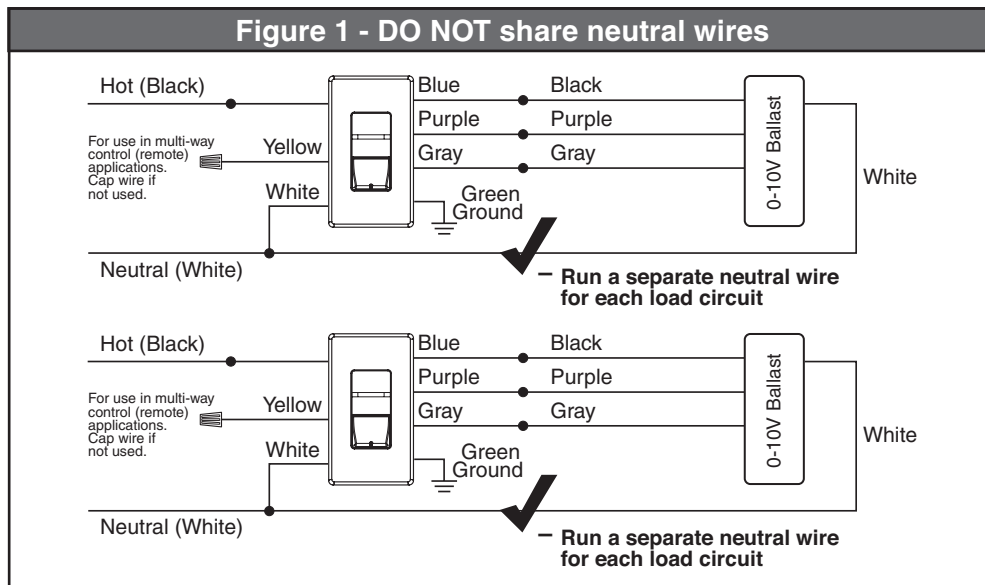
Figure 1 - DO NOT share neutral wires

Hot (Black)

For use in multi-way control (remote) applications. Cap wire if not used.

Yellow

White

Blue

Purple

Gray

Green Ground

Black

Purple

Gray

0-10V Ballast

White

Neutral (White)

– Run a separate neutral wire for each load circuit

Hot (Black)

For use in multi-way control (remote) applications. Cap wire if not used.

Yellow

White

Blue

Purple

Gray

Green Ground

Black

Purple

Gray

0-10V Ballast

White

Neutral (White)

– Run a separate neutral wire for each load circuit